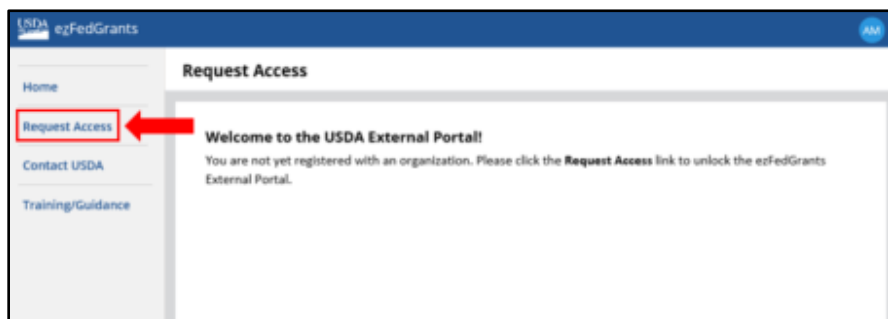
USDA ezFedGrants

AM

Home

Request Access

Contact USDA

Training/Guidance

Request Access

Welcome to the USDA External Portal!

You are not yet registered with an organization. Please click the **Request Access** link to unlock the ezFedGrants External Portal.